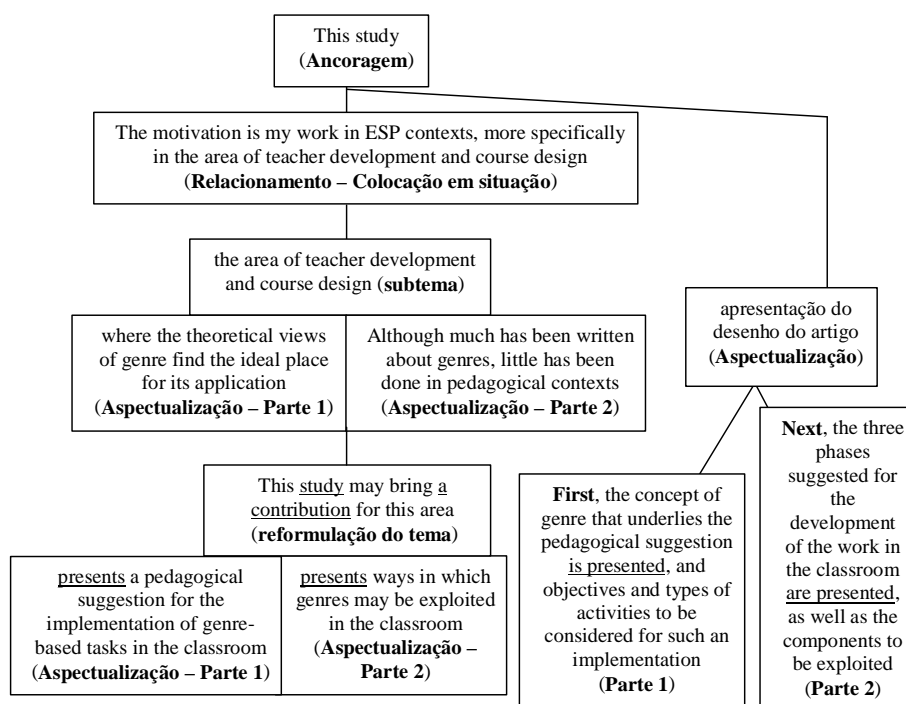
This study
(**Ancoragem**)

The motivation is my work in ESP contexts, more specifically in the area of teacher development and course design
(**Relacionamento – Colocação em situação**)

the area of teacher development and course design (**subtema**)

where the theoretical views of genre find the ideal place for its application
(**Aspectualização – Parte 1**)

Although much has been written about genres, little has been done in pedagogical contexts
(**Aspectualização – Parte 2**)

This study may bring a contribution for this area
(**reformulação do tema**)

presents a pedagogical suggestion for the implementation of genre-based tasks in the classroom
(**Aspectualização – Parte 1**)

presents ways in which genres may be exploited in the classroom
(**Aspectualização – Parte 2**)

apresentação do desenho do artigo
(**Aspectualização**)

**First**, the concept of genre that underlies the pedagogical suggestion is presented, and objectives and types of activities to be considered for such an implementation
(**Parte 1**)

**Next**, the three phases suggested for the development of the work in the classroom are presented, as well as the components to be exploited
(**Parte 2**)